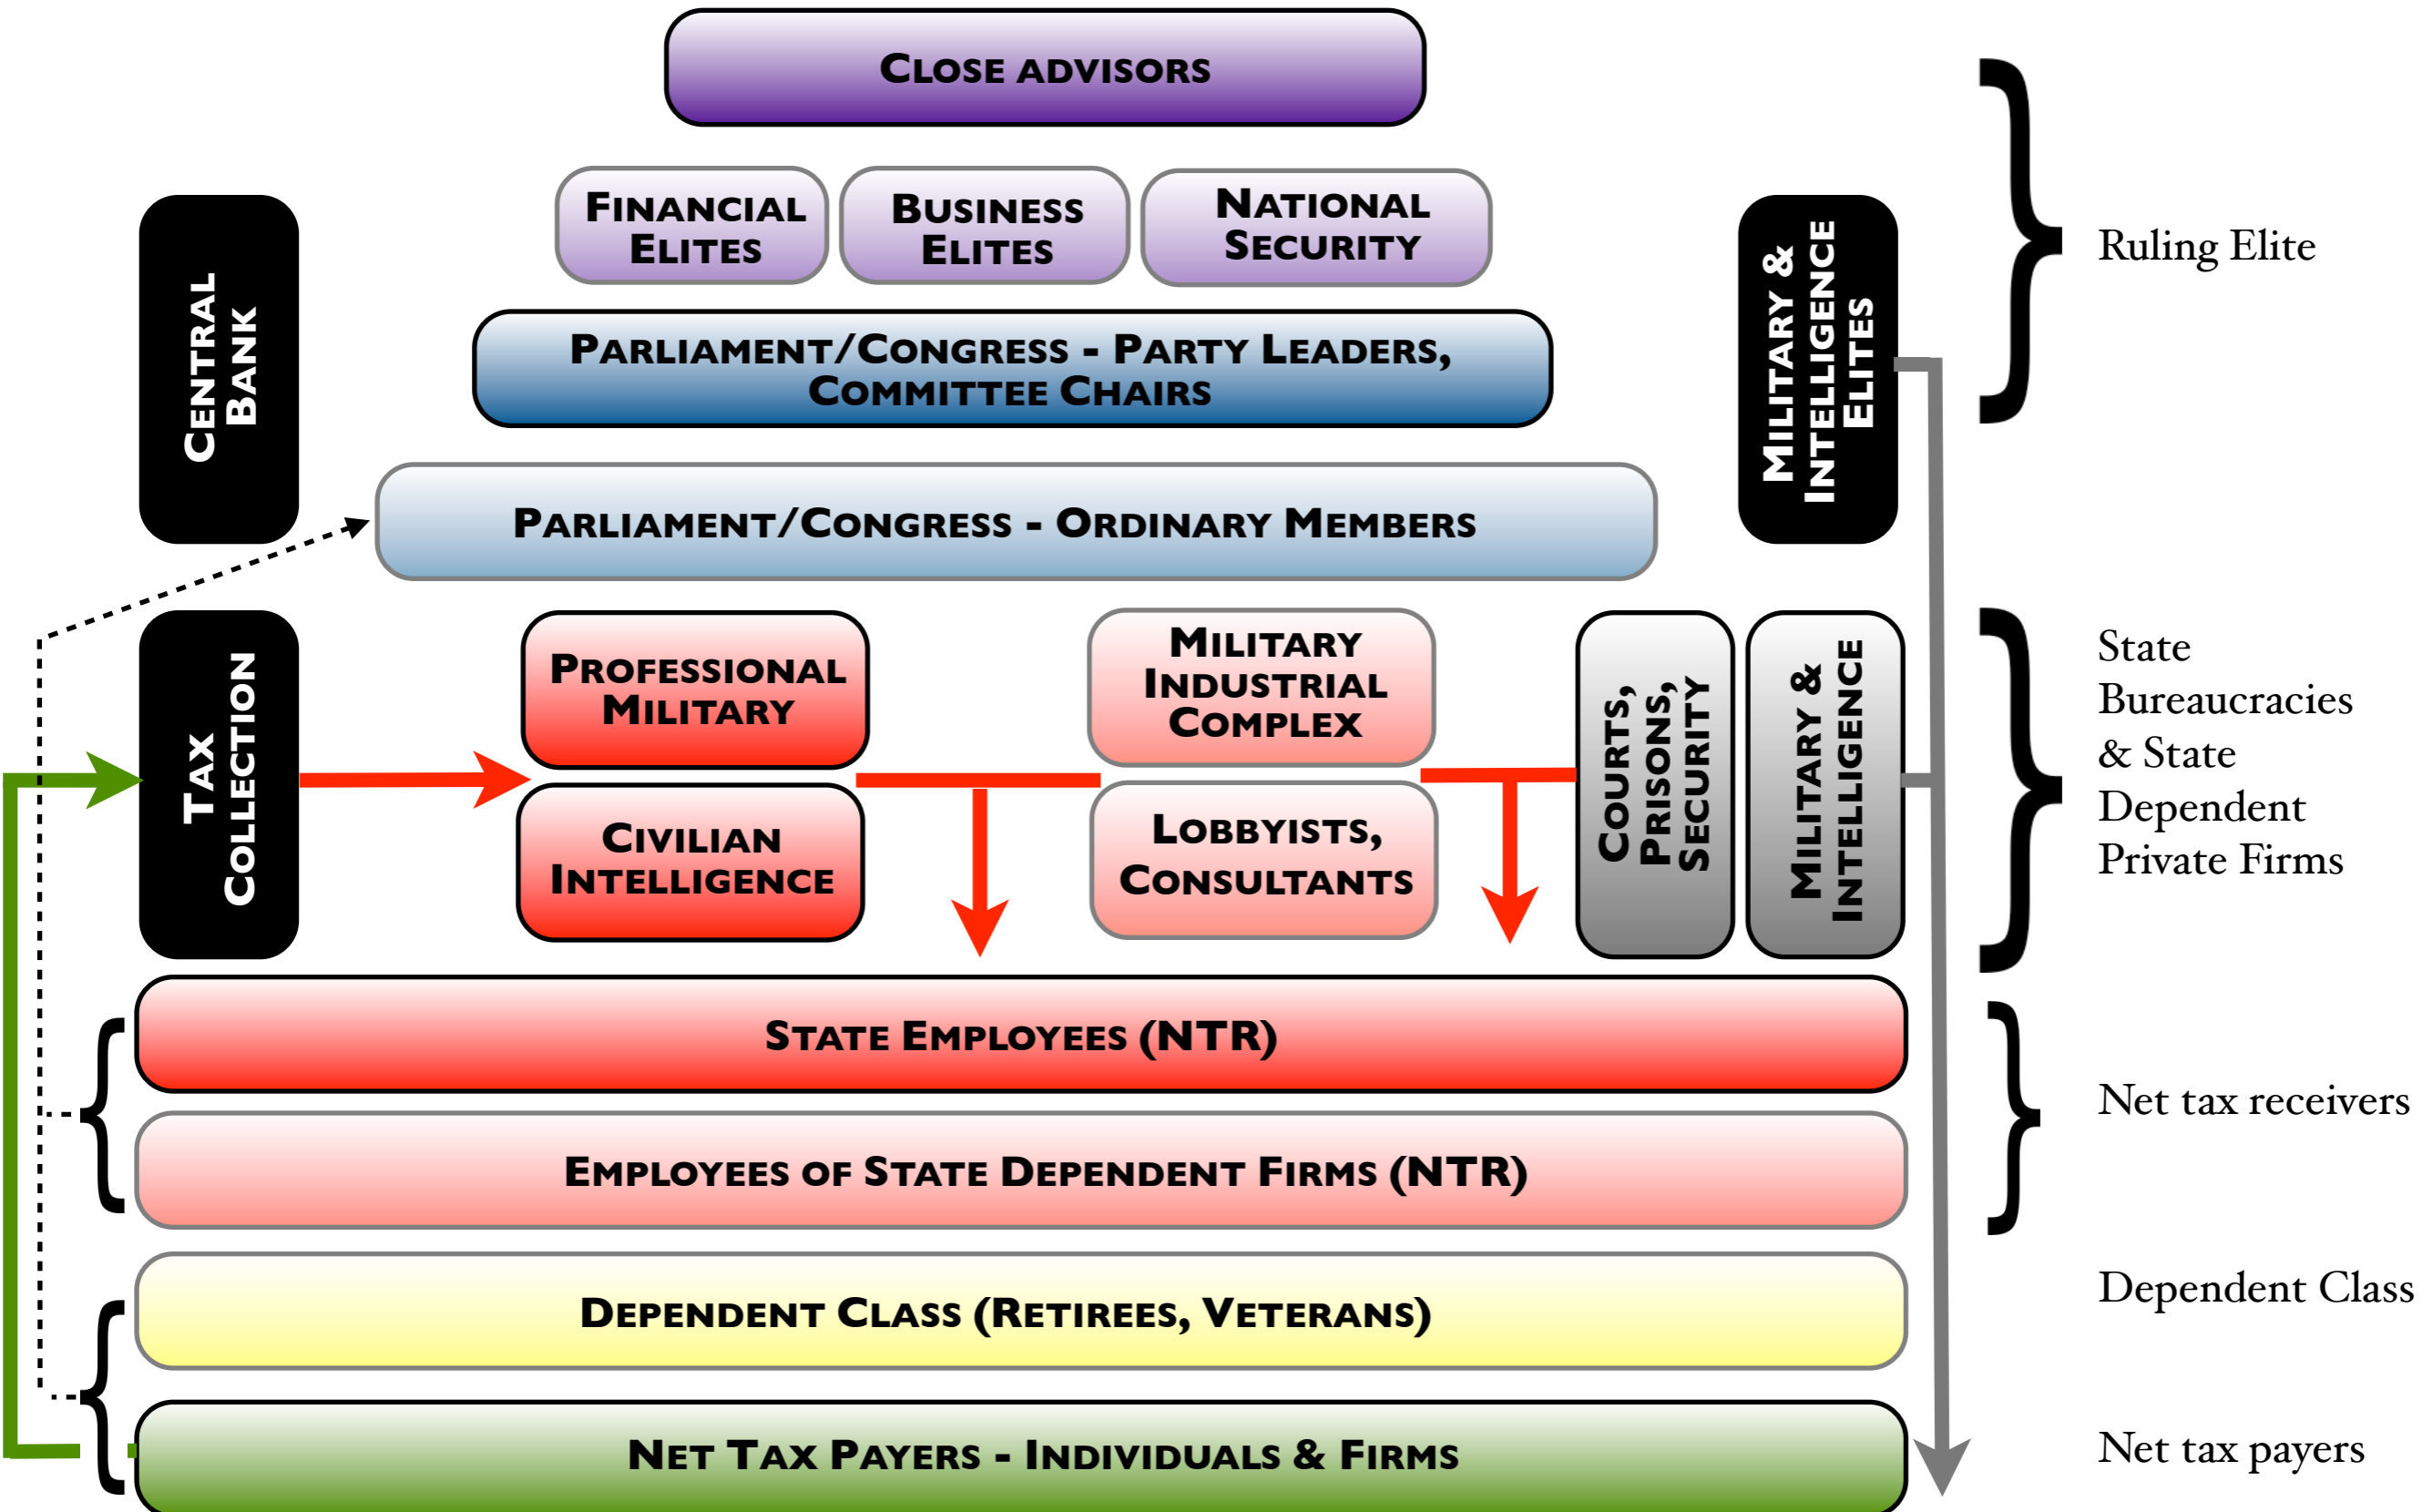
Close Advisors

Financial Elites

Business Elites

National Security

Central Bank

Military & Intelligence Elites

Ruling Elite

Parliament/Congress - Party Leaders, Committee Chairs

Parliament/Congress - Ordinary Members

Tax Collection

Professional Military

Civilian Intelligence

Military Industrial Complex

Lobbyists, Consultants

Courts, Prisons, Security

Military & Intelligence

State Bureaucracies & State Dependent Private Firms

State Employees (NTR)

Employees of State Dependent Firms (NTR)

Net tax receivers

Dependent Class (Retirees, Veterans)

Dependent Class

Net Tax Payers - Individuals & Firms

Net tax payers